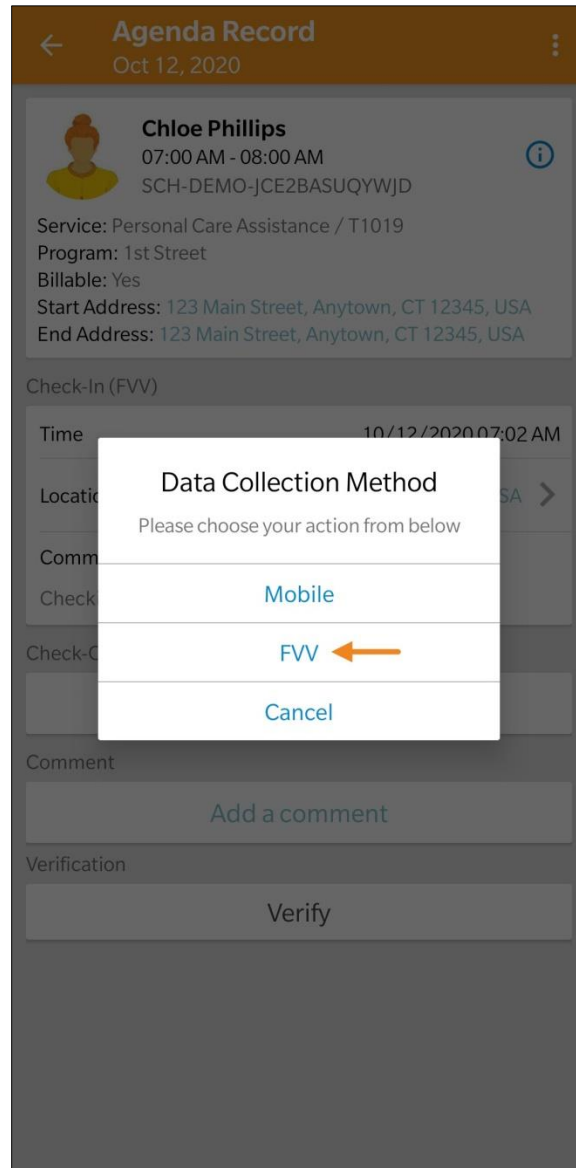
Agenda Record
Oct 12, 2020

Chloe Phillips
07:00 AM - 08:00 AM
SCH-DEMO-JCE2BASUQYWJD

Service: Personal Care Assistance / T1019
Program: 1st Street
Billable: Yes
Start Address: 123 Main Street, Anytown, CT 12345, USA
End Address: 123 Main Street, Anytown, CT 12345, USA

Check-In (FVV)

Time 10/12/2020 07:02 AM

Locati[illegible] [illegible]SA

Comm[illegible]

Check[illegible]

Check-C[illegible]

Data Collection Method
Please choose your action from below

Mobile

FVV

Cancel

Comment

Add a comment

Verification

Verify